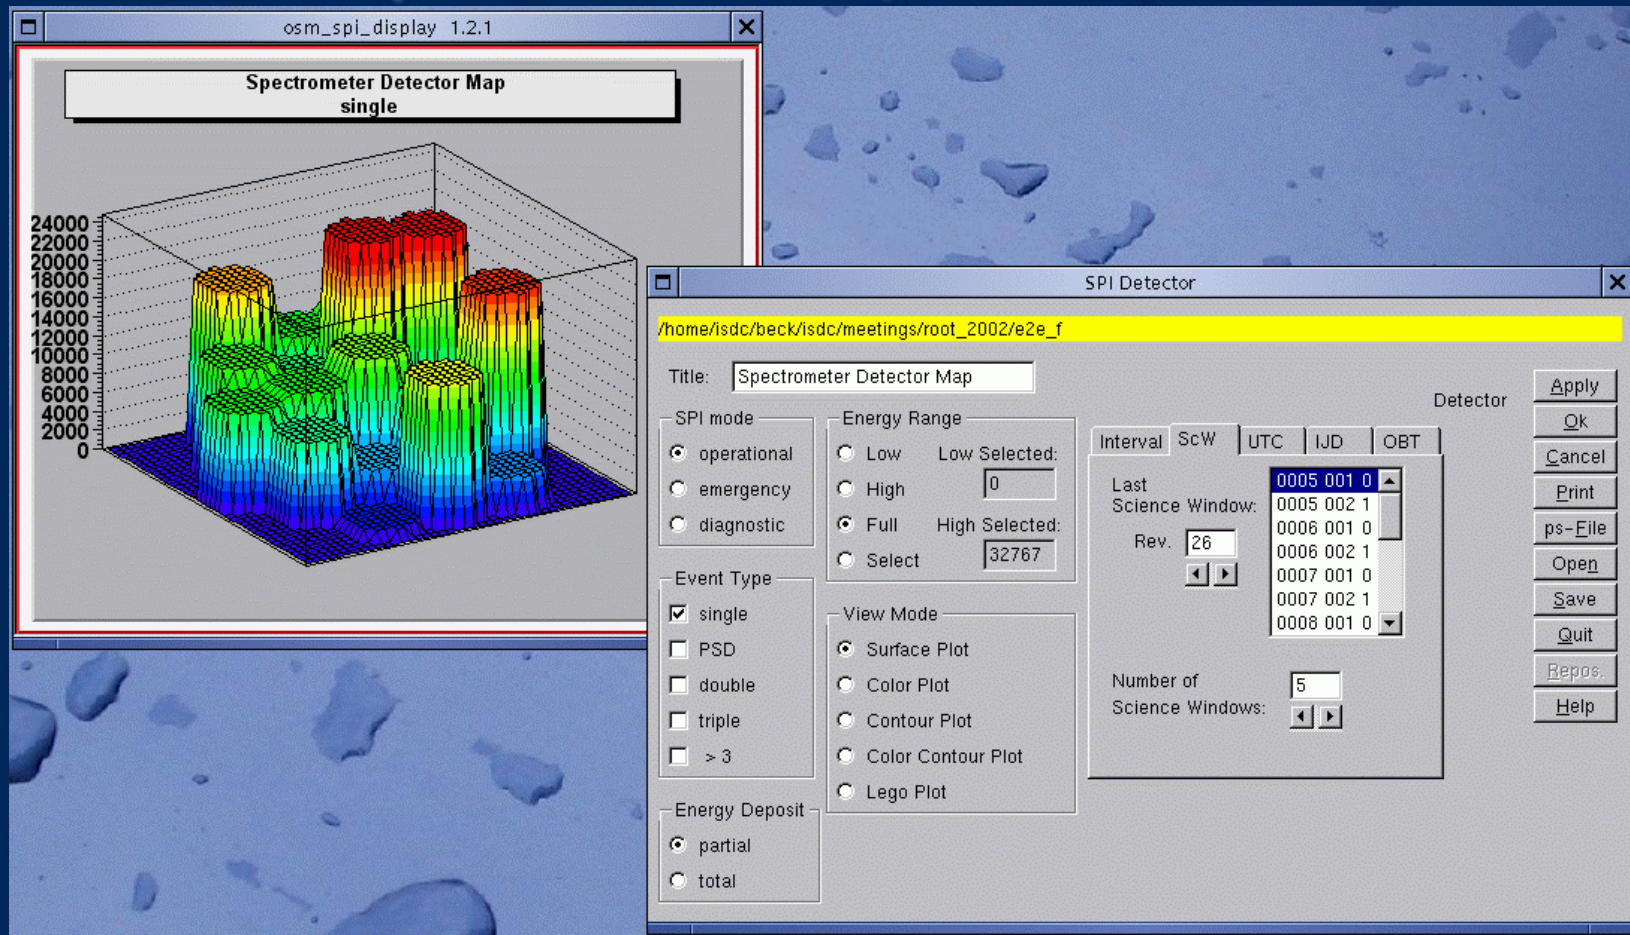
osm_spi_display 1.2.1

Spectrometer Detector Map
single

24000
22000
20000
18000
16000
14000
12000
10000
8000
6000
4000
2000
0

SPI Detector

/home/isdc/beck/isdc/meetings/root_2002/e2e_f

Title: Spectrometer Detector Map

Detector

SPI mode
operational
emergency
diagnostic

Energy Range
Low
High
Full
Select
Low Selected:
0
High Selected:
32767

Event Type
single
PSD
double
triple
> 3

View Mode
Surface Plot
Color Plot
Contour Plot
Color Contour Plot
Lego Plot

Energy Deposit
partial
total

Interval ScW UTC IJD OBT

Last Science Window:
Rev. 26

0005 001 0
0005 002 1
0006 001 0
0006 002 1
0007 001 0
0007 002 1
0008 001 0

Number of Science Windows: 5

Apply
Ok
Cancel
Print
ps-File
Open
Save
Quit
Repos.
Help